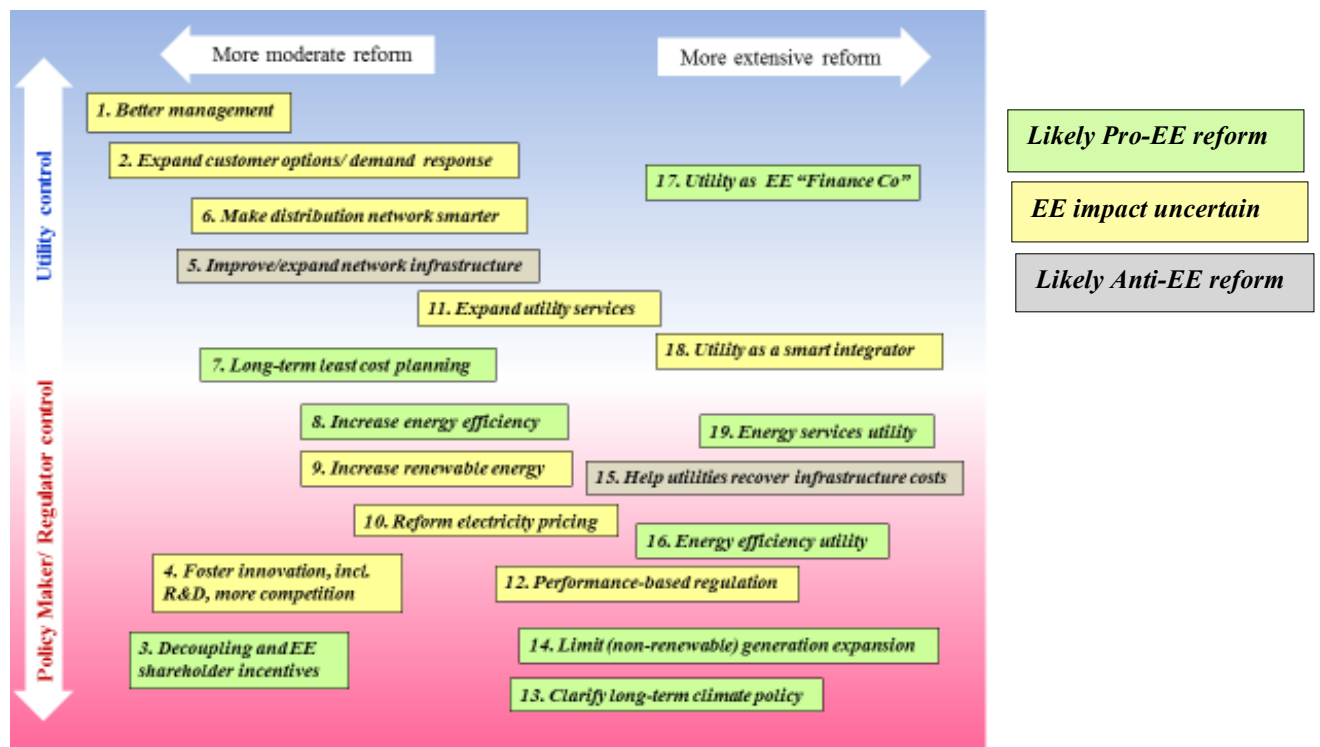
More moderate reform

More extensive reform

Utility control

Policy Maker/ Regulator control

1. Better management

2. Expand customer options/ demand response

17. Utility as EE "Finance Co"

6. Make distribution network smarter

5. Improve/expand network infrastructure

11. Expand utility services

18. Utility as a smart integrator

7. Long-term least cost planning

8. Increase energy efficiency

19. Energy services utility

9. Increase renewable energy

15. Help utilities recover infrastructure costs

10. Reform electricity pricing

16. Energy efficiency utility

4. Foster innovation, incl. R&D, more competition

12. Performance-based regulation

3. Decoupling and EE shareholder incentives

14. Limit (non-renewable) generation expansion

13. Clarify long-term climate policy

Likely Pro-EE reform

EE impact uncertain

Likely Anti-EE reform